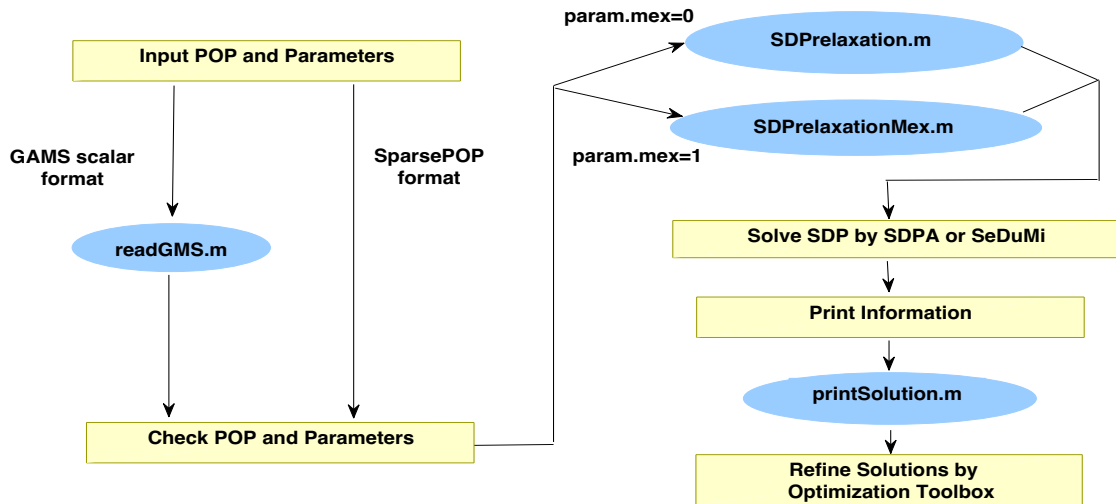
Input POP and Parameters

GAMS scalar format

SparsePOP format

readGMS.m

Check POP and Parameters

param.mex=0

SDPrelaxation.m

SDPrelaxationMex.m

param.mex=1

Solve SDP by SDPA or SeDuMi

Print Information

printSolution.m

Refine Solutions by Optimization Toolbox